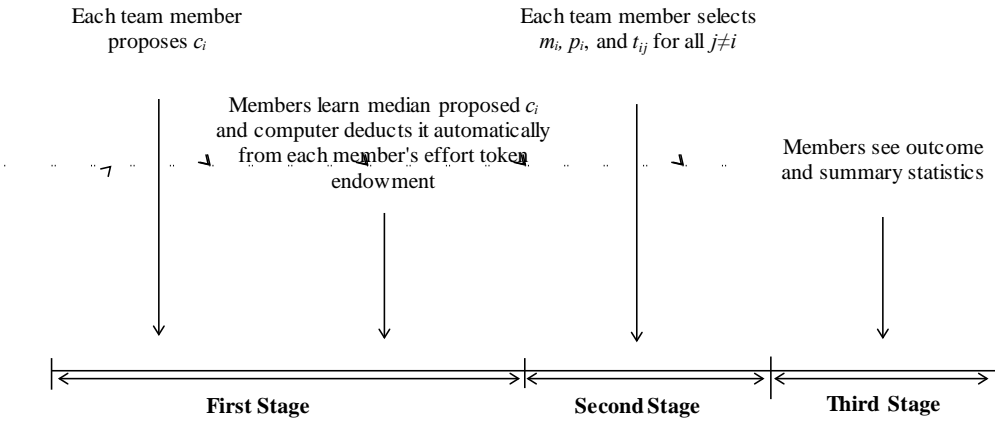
Each team member proposes $c_i$

Members learn median proposed $c_i$ and computer deducts it automatically from each member's effort token endowment

Each team member selects $m_i$, $p_i$, and $t_{ij}$ for all $j \neq i$

Members see outcome and summary statistics

First Stage

Second Stage

Third Stage